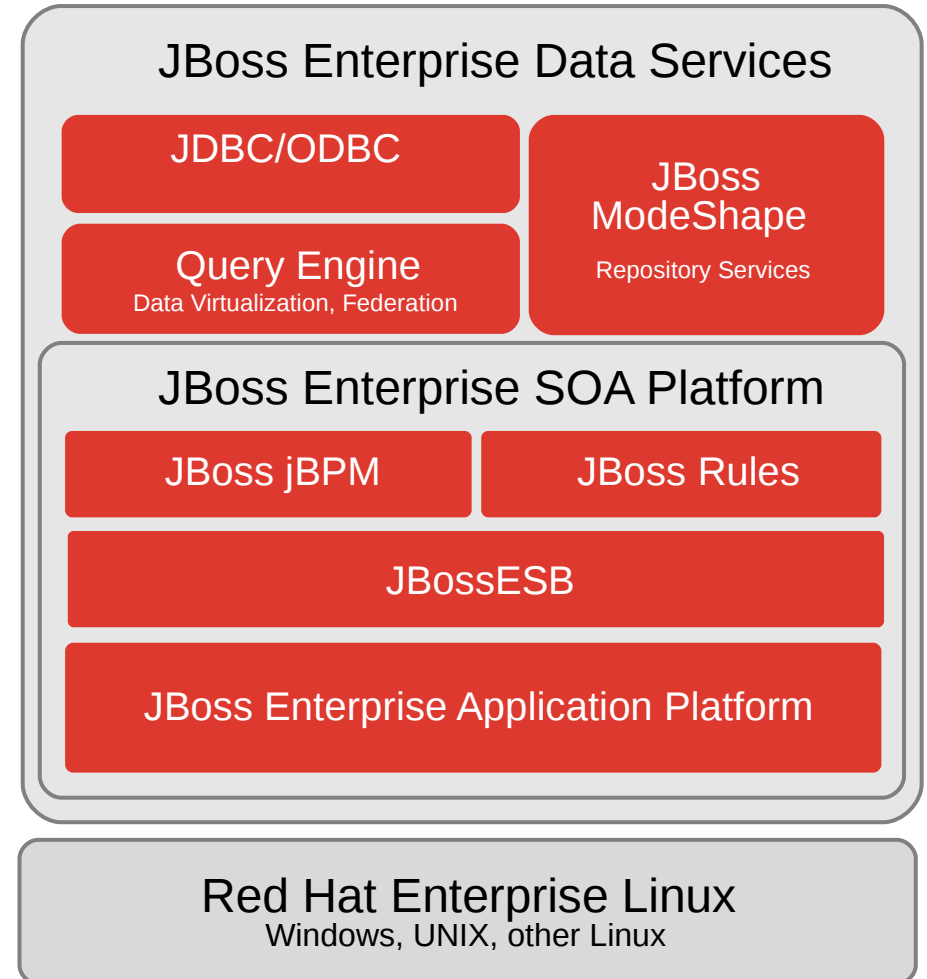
JBoss Enterprise Data Services

JDBC/ODBC

Query Engine
Data Virtualization, Federation

JBoss ModeShape
Repository Services

JBoss Enterprise SOA Platform

JBoss jBPM

JBoss Rules

JBossESB

JBoss Enterprise Application Platform

Red Hat Enterprise Linux
Windows, UNIX, other Linux